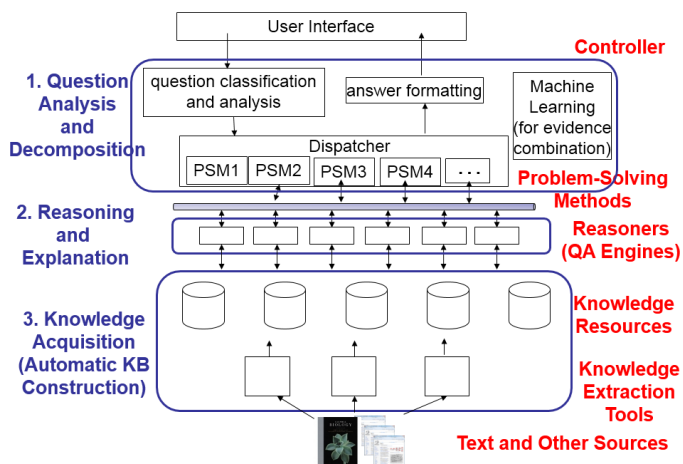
User Interface

Controller

1. Question Analysis and Decomposition

question classification and analysis

answer formatting

Machine Learning (for evidence combination)

Dispatcher

PSM1 PSM2 PSM3 PSM4 . . .

Problem-Solving Methods

2. Reasoning and Explanation

Reasoners (QA Engines)

3. Knowledge Acquisition (Automatic KB Construction)

Knowledge Resources

Knowledge Extraction Tools

BIOLOGY

Text and Other Sources